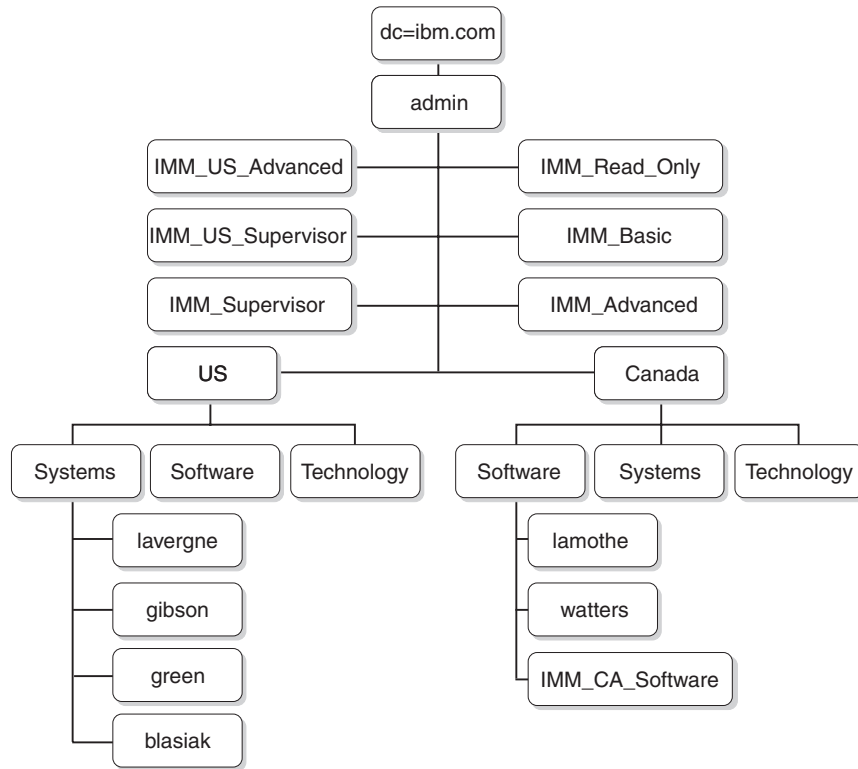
dc=ibm.com

admin

IMM_US_Advanced

IMM_Read_Only

IMM_US_Supervisor

IMM_Basic

IMM_Supervisor

IMM_Advanced

US

Canada

Systems

Software

Technology

Software

Systems

Technology

lavergne

gibson

green

blasiak

lamothe

watters

IMM_CA_Software